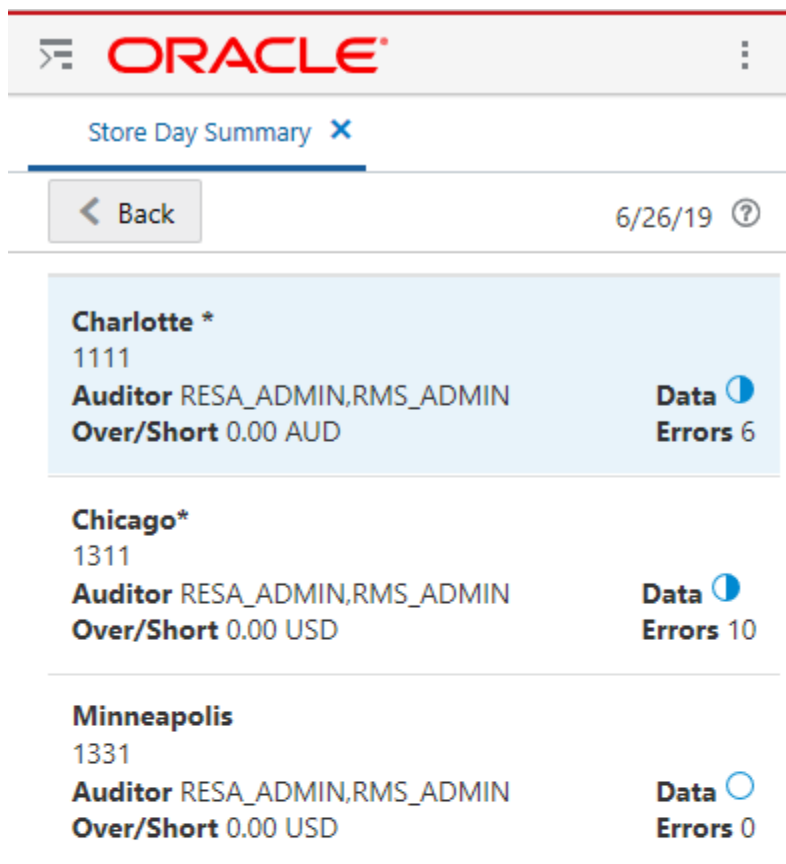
ORACLE

Store Day Summary ✕

Back

6/26/19

Charlotte *
1111
Auditor RESA_ADMIN,RMS_ADMIN
Over/Short 0.00 AUD
Data
Errors 6

Chicago*
1311
Auditor RESA_ADMIN,RMS_ADMIN
Over/Short 0.00 USD
Data
Errors 10

Minneapolis
1331
Auditor RESA_ADMIN,RMS_ADMIN
Over/Short 0.00 USD
Data
Errors 0